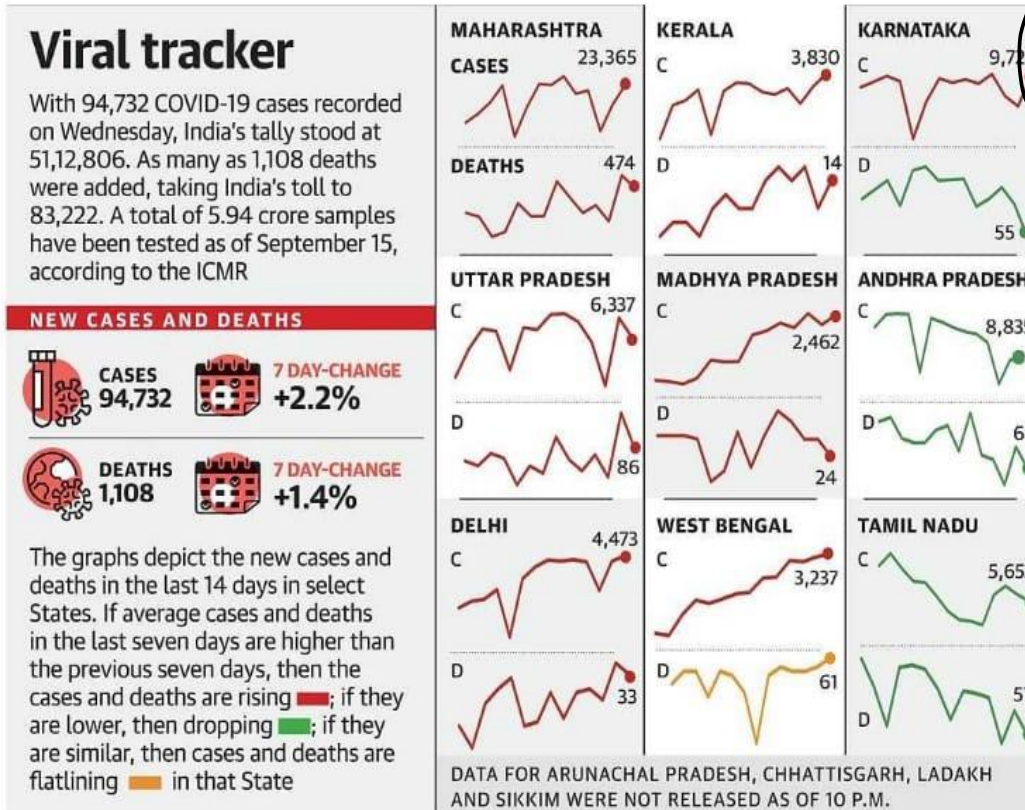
Viral tracker

With 94,732 COVID-19 cases recorded on Wednesday, India's tally stood at 51,12,806. As many as 1,108 deaths were added, taking India's toll to 83,222. A total of 5.94 crore samples have been tested as of September 15, according to the ICMR

NEW CASES AND DEATHS

CASES 94,732 7 DAY-CHANGE +2.2%

DEATHS 1,108 7 DAY-CHANGE +1.4%

The graphs depict the new cases and deaths in the last 14 days in select States. If average cases and deaths in the last seven days are higher than the previous seven days, then the cases and deaths are rising; if they are lower, then dropping; if they are similar, then cases and deaths are flatlining in that State

MAHARASHTRA
CASES 23,365
DEATHS 474

KERALA
C 3,830
D 14

KARNATAKA
C 9,7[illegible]
D 55

UTTAR PRADESH
C 6,337
D 86

MADHYA PRADESH
C 2,462
D 24

ANDHRA PRADESH
C 8,83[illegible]
D 6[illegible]

DELHI
C 4,473
D 33

WEST BENGAL
C 3,237
D 61

TAMIL NADU
C 5,65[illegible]
D 5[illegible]

DATA FOR ARUNACHAL PRADESH, CHHATTISGARH, LADAKH AND SIKKIM WERE NOT RELEASED AS OF 10 P.M.